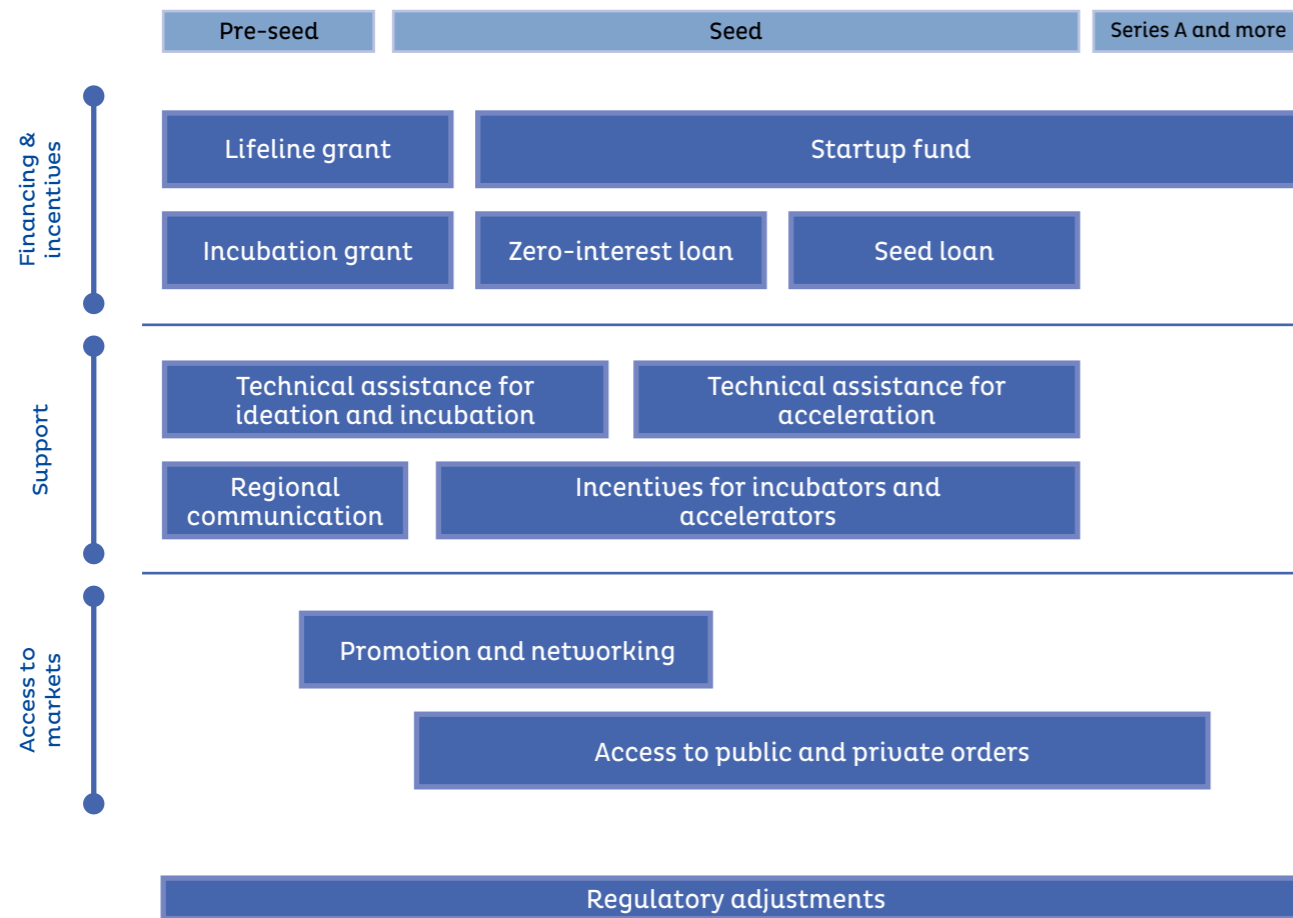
Pre-seed
Seed
Series A and more

Financing & incentives

Lifeline grant
Startup fund
Incubation grant
Zero-interest loan
Seed loan

Support

Technical assistance for ideation and incubation
Technical assistance for acceleration
Regional communication
Incentives for incubators and accelerators

Access to markets

Promotion and networking
Access to public and private orders

Regulatory adjustments